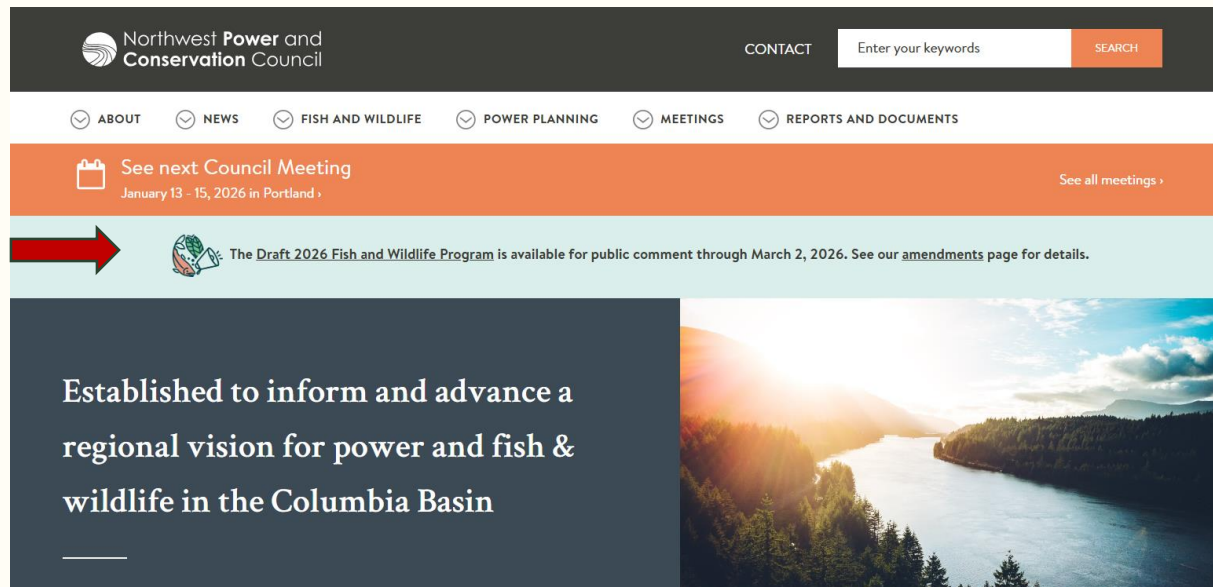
Northwest Power and Conservation Council

CONTACT

Enter your keywords

SEARCH

ABOUT NEWS FISH AND WILDLIFE POWER PLANNING MEETINGS REPORTS AND DOCUMENTS

See next Council Meeting
January 13 - 15, 2026 in Portland ›

See all meetings ›

The Draft 2026 Fish and Wildlife Program is available for public comment through March 2, 2026. See our amendments page for details.

Established to inform and advance a regional vision for power and fish & wildlife in the Columbia Basin